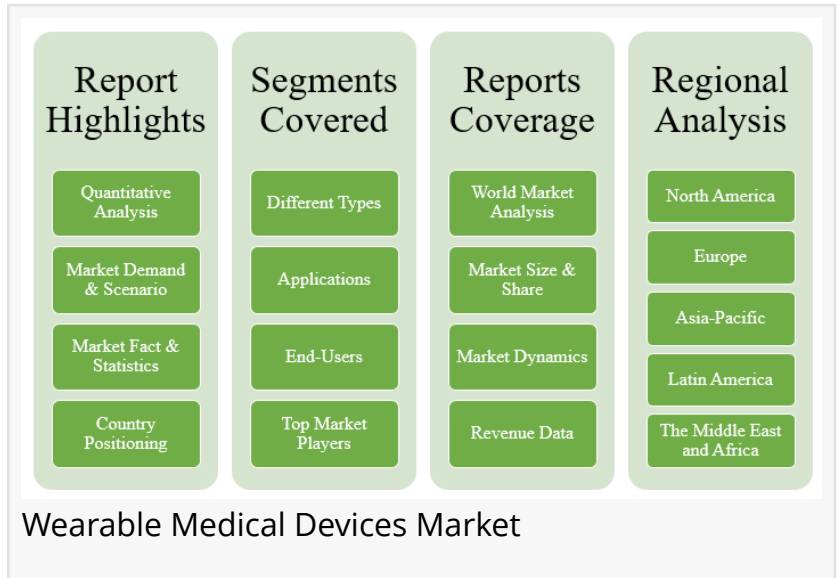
Report Highlights

Quantitative Analysis

Market Demand & Scenario

Market Fact & Statistics

Country Positioning

Segments Covered

Different Types

Applications

End-Users

Top Market Players

Reports Coverage

World Market Analysis

Market Size & Share

Market Dynamics

Revenue Data

Regional Analysis

North America

Europe

Asia-Pacific

Latin America

The Middle East and Africa

Wearable Medical Devices Market